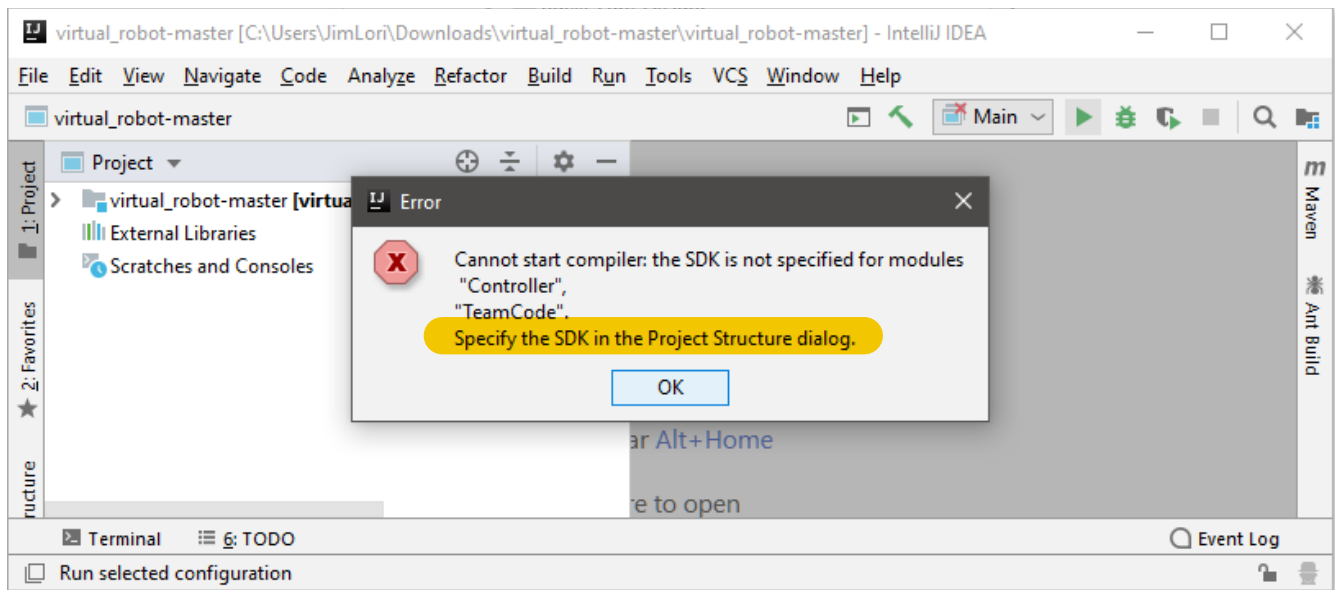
IJ virtual_robot-master [C:\Users\JimLori\Downloads\virtual_robot-master\virtual_robot-master] - IntelliJ IDEA

File Edit View Navigate Code Analyze Refactor Build Run Tools VCS Window Help

virtual_robot-master

Main

Project

virtual_robot-master [virtua

External Libraries

Scratches and Consoles

1: Project

2: Favorites

ructure

m Maven

Ant Build

Error

Cannot start compiler: the SDK is not specified for modules "Controller", "TeamCode". Specify the SDK in the Project Structure dialog.

OK

ar Alt+Home

re to open

Terminal 6: TODO Event Log

Run selected configuration